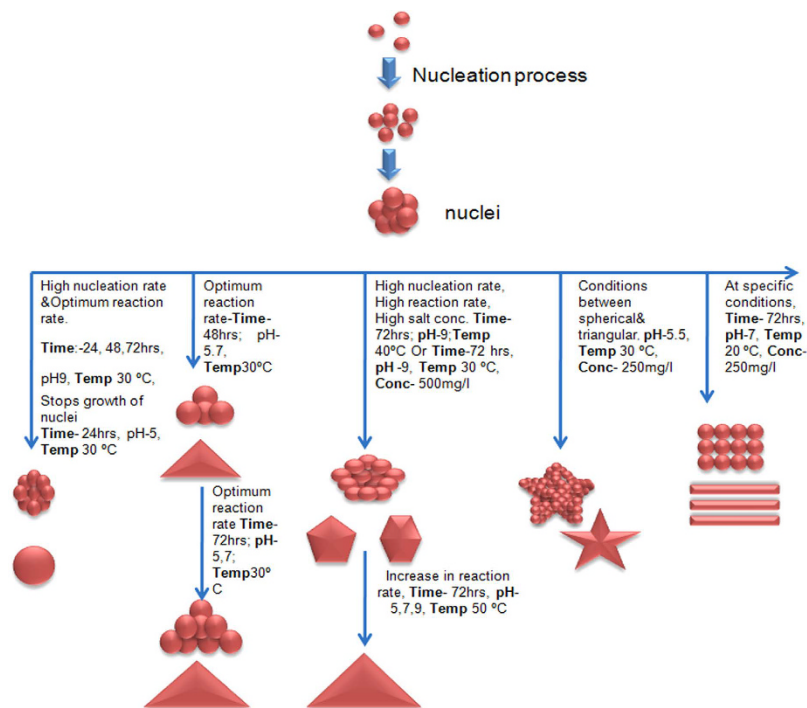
Nucleation process

nuclei

High nucleation rate &Optimum reaction rate.

**Time**:-24, 48,72hrs,

pH9, **Temp** 30 °C,

Stops growth of nuclei **Time**- 24hrs, pH-5, **Temp** 30 °C

Optimum reaction rate-**Time**- 48hrs; pH- 5.7, **Temp**30°C

Optimum reaction rate **Time**- 72hrs; **pH**- 5,7; **Temp**30° C

High nucleation rate, High reaction rate, High salt conc. **Time**- 72hrs; **pH-9**;**Temp** 40°C Or **Time**-72 hrs, **pH** -9, **Temp** 30 °C, **Conc**- 500mg/l

Increase in reaction rate, **Time**- 72hrs, **pH**- 5,7,9, **Temp** 50 °C

Conditions between spherical& triangular. **pH**-5.5, **Temp** 30 °C, **Conc**- 250mg/l

At specific conditions, **Time**- 72hrs, **pH**-7, **Temp** 20 °C, **Conc**- 250mg/l